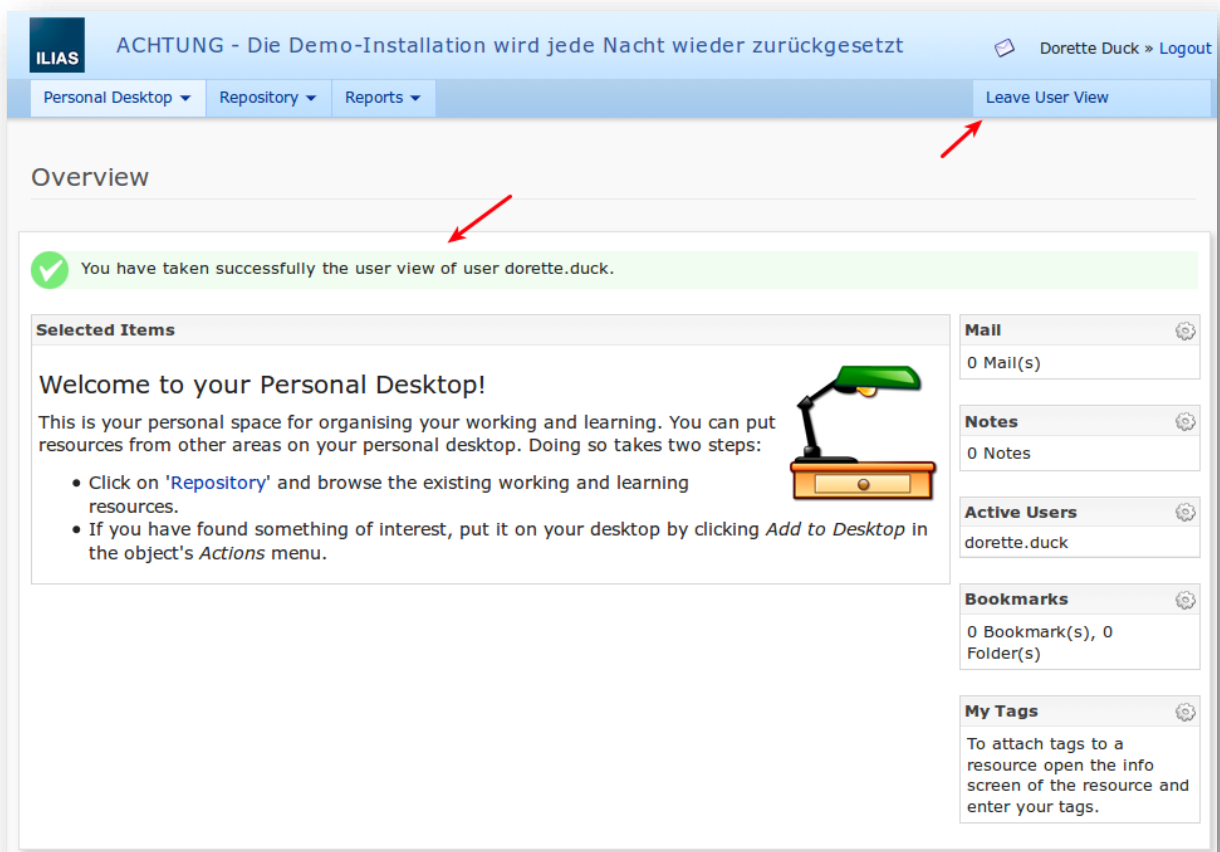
ILIAS

ACHTUNG - Die Demo-Installation wird jede Nacht wieder zurückgesetzt

Dorette Duck » Logout

Personal Desktop ▾ Repository ▾ Reports ▾

Leave User View

Overview

You have taken successfully the user view of user dorette.duck.

Selected Items

Welcome to your Personal Desktop!

This is your personal space for organising your working and learning. You can put resources from other areas on your personal desktop. Doing so takes two steps:

- Click on 'Repository' and browse the existing working and learning resources.
- If you have found something of interest, put it on your desktop by clicking *Add to Desktop* in the object's *Actions* menu.

Mail

0 Mail(s)

Notes

0 Notes

Active Users

dorette.duck

Bookmarks

0 Bookmark(s), 0 Folder(s)

My Tags

To attach tags to a resource open the info screen of the resource and enter your tags.